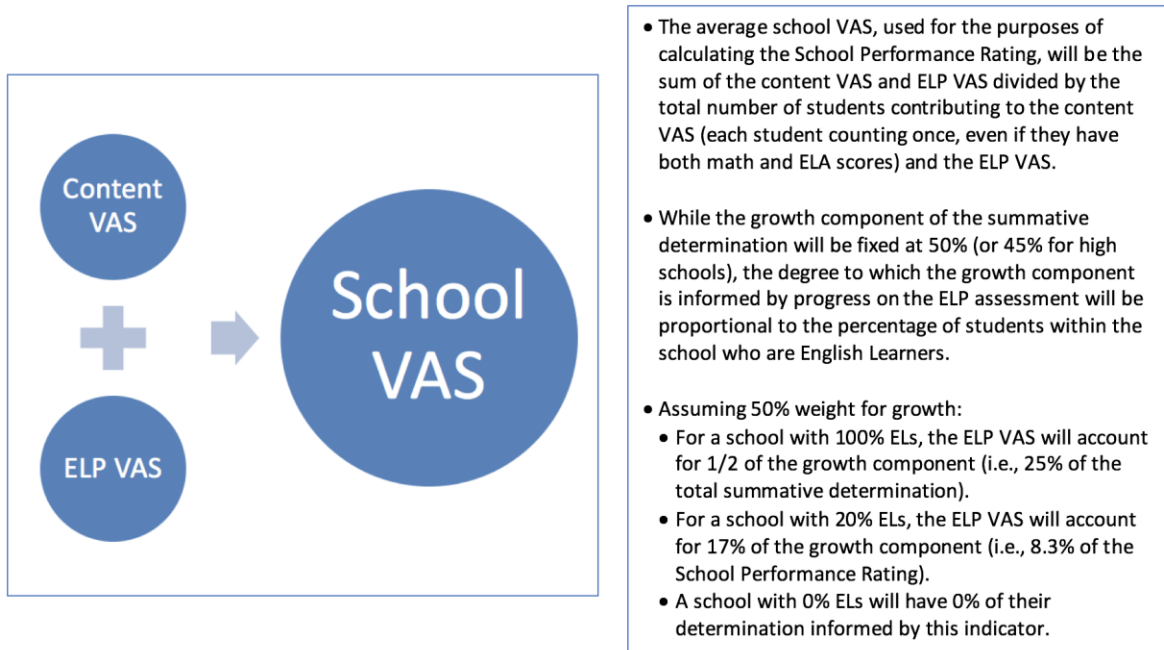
Content VAS

ELP VAS

School VAS

• The average school VAS, used for the purposes of calculating the School Performance Rating, will be the sum of the content VAS and ELP VAS divided by the total number of students contributing to the content VAS (each student counting once, even if they have both math and ELA scores) and the ELP VAS.

• While the growth component of the summative determination will be fixed at 50% (or 45% for high schools), the degree to which the growth component is informed by progress on the ELP assessment will be proportional to the percentage of students within the school who are English Learners.

• Assuming 50% weight for growth:
• For a school with 100% ELs, the ELP VAS will account for 1/2 of the growth component (i.e., 25% of the total summative determination).
• For a school with 20% ELs, the ELP VAS will account for 17% of the growth component (i.e., 8.3% of the School Performance Rating).
• A school with 0% ELs will have 0% of their determination informed by this indicator.